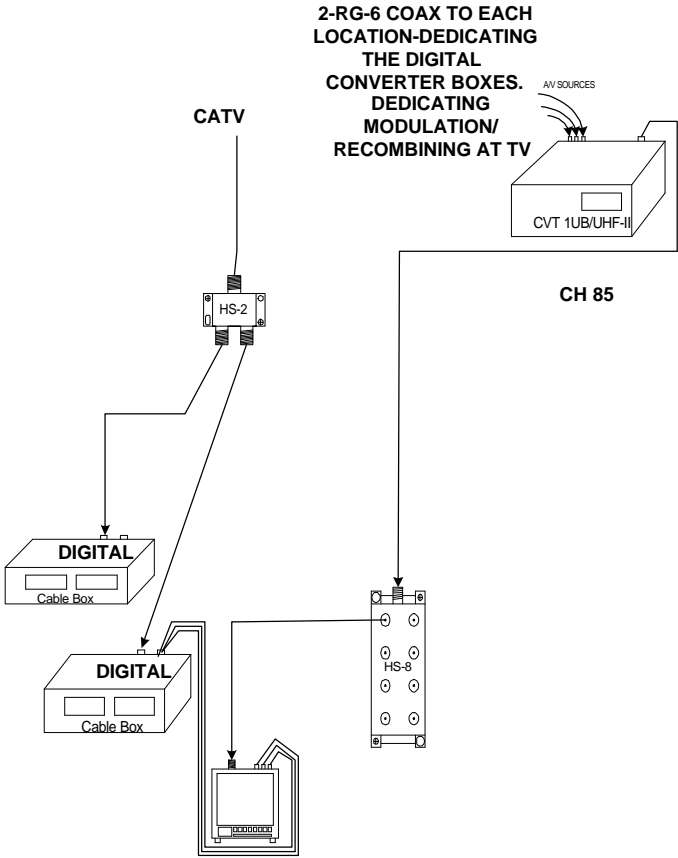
2-RG-6 COAX TO EACH LOCATION-DEDICATING THE DIGITAL CONVERTER BOXES. DEDICATING MODULATION/ RECOMBINING AT TV

A/V SOURCES

CATV

CVT 1UB/UHF-II

HS-2

CH 85

DIGITAL
Cable Box

DIGITAL
Cable Box

HS-8